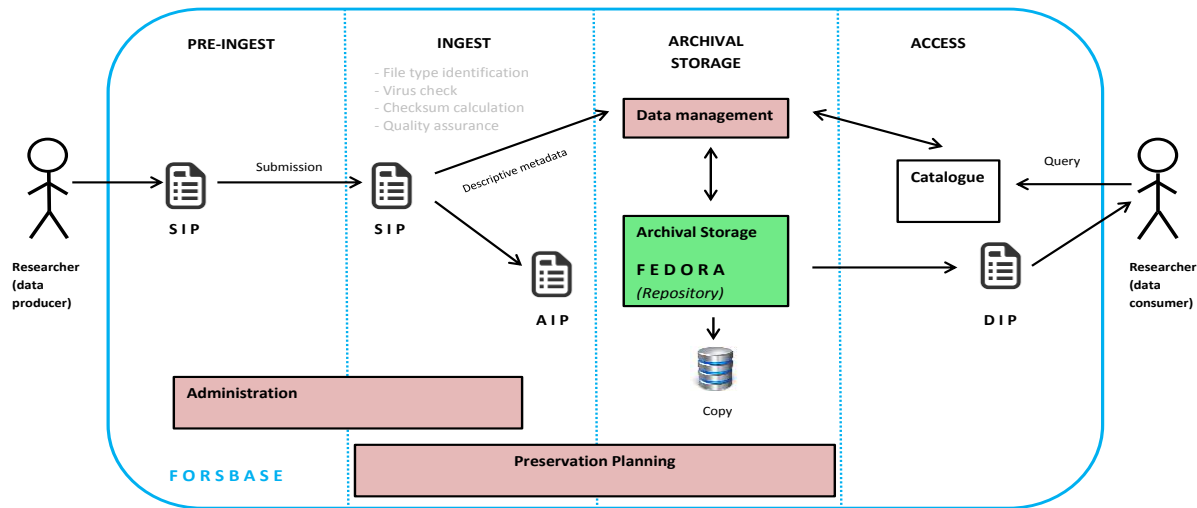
PRE-INGEST

INGEST

ARCHIVAL STORAGE

ACCESS

- File type identification
- Virus check
- Checksum calculation
- Quality assurance

Data management

Submission

Descriptive metadata

Query

Catalogue

Researcher (data producer)

SIP

SIP

Archival Storage

FEDORA

(Repository)

AIP

DIP

Researcher (data consumer)

Copy

Administration

FORSBASE

Preservation Planning